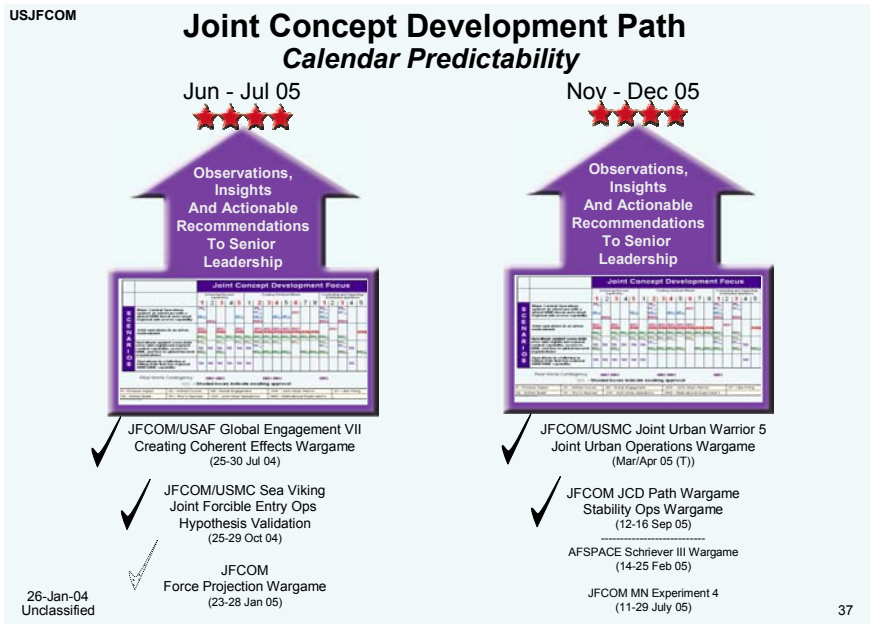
USJFCOM

Joint Concept Development Path
Calendar Predictability

Jun - Jul 05

Observations, Insights And Actionable Recommendations To Senior Leadership

Joint Concept Development Focus

S C E N A R I O S

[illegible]

JFCOM/USAF Global Engagement VII
Creating Coherent Effects Wargame
(25-30 Jul 04)

JFCOM/USMC Sea Viking
Joint Forcible Entry Ops
Hypothesis Validation
(25-29 Oct 04)

JFCOM
Force Projection Wargame
(23-28 Jan 05)

Nov - Dec 05

Observations, Insights And Actionable Recommendations To Senior Leadership

Joint Concept Development Focus

S C E N A R I O S

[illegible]

JFCOM/USMC Joint Urban Warrior 5
Joint Urban Operations Wargame
(Mar/Apr 05 (T))

JFCOM JCD Path Wargame
Stability Ops Wargame
(12-16 Sep 05)

AFSPACE Schriever III Wargame
(14-25 Feb 05)

JFCOM MN Experiment 4
(11-29 July 05)

26-Jan-04
Unclassified

37